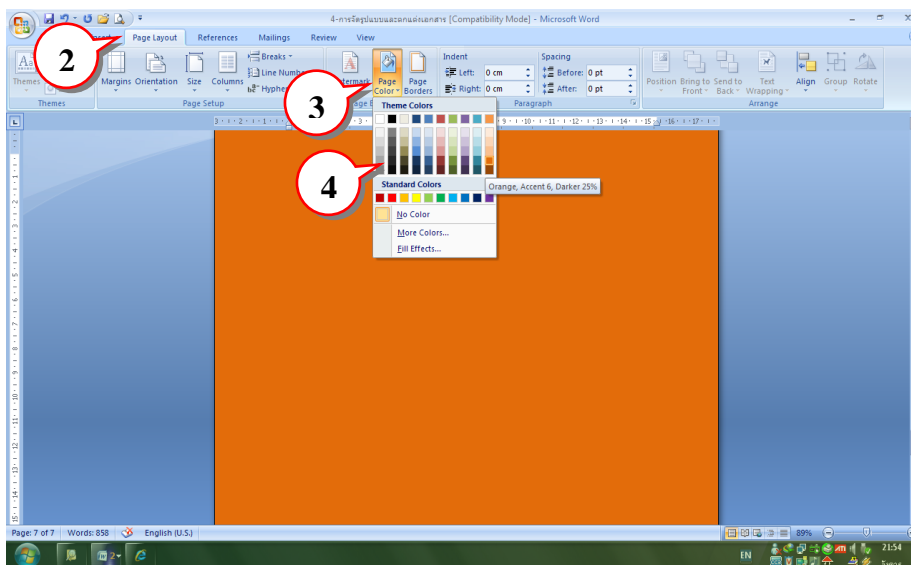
4-การจัดรูปแบบและตกแต่งเอกสาร [Compatibility Mode] - Microsoft Word

2

Insert Page Layout References Mailings Review View

Themes Margins Orientation Size Columns Breaks Line Numbers Hyphenation Watermark Page Color Page Borders

Themes Page Setup Page Background

Indent Left: 0 cm Right: 0 cm

Spacing Before: 0 pt After: 0 pt

Paragraph

Position Bring to Front Send to Back Text Wrapping Align Group Rotate

Arrange

3

Theme Colors

4

Orange, Accent 6, Darker 25%

Standard Colors

No Color

More Colors...

Fill Effects...

Page: 7 of 7 Words: 858 English (U.S.)

89%

EN 21:54